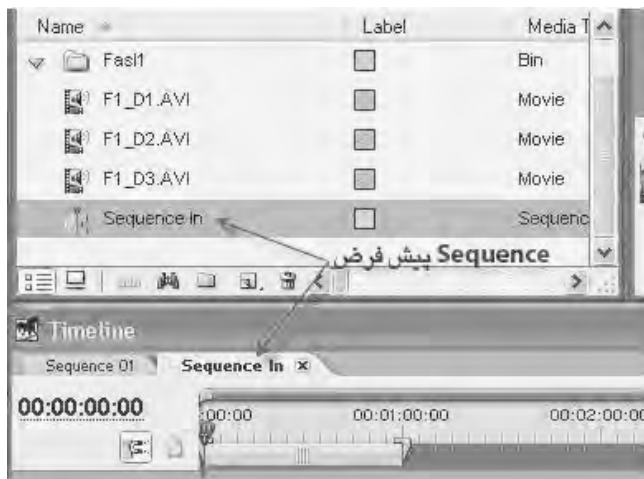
| Name | Label | Media T |
|---|---|---|
| Fasl1 | | Bin |
| F1_D1.AVI | | Movie |
| F1_D2.AVI | | Movie |
| F1_D3.AVI | | Movie |
| Sequence In | | Sequenc |

Sequence پیش فرض

Timeline

Sequence 01
Sequence In ×

00:00:00:00
;00:00
00:01:00:00
00:02:00:00